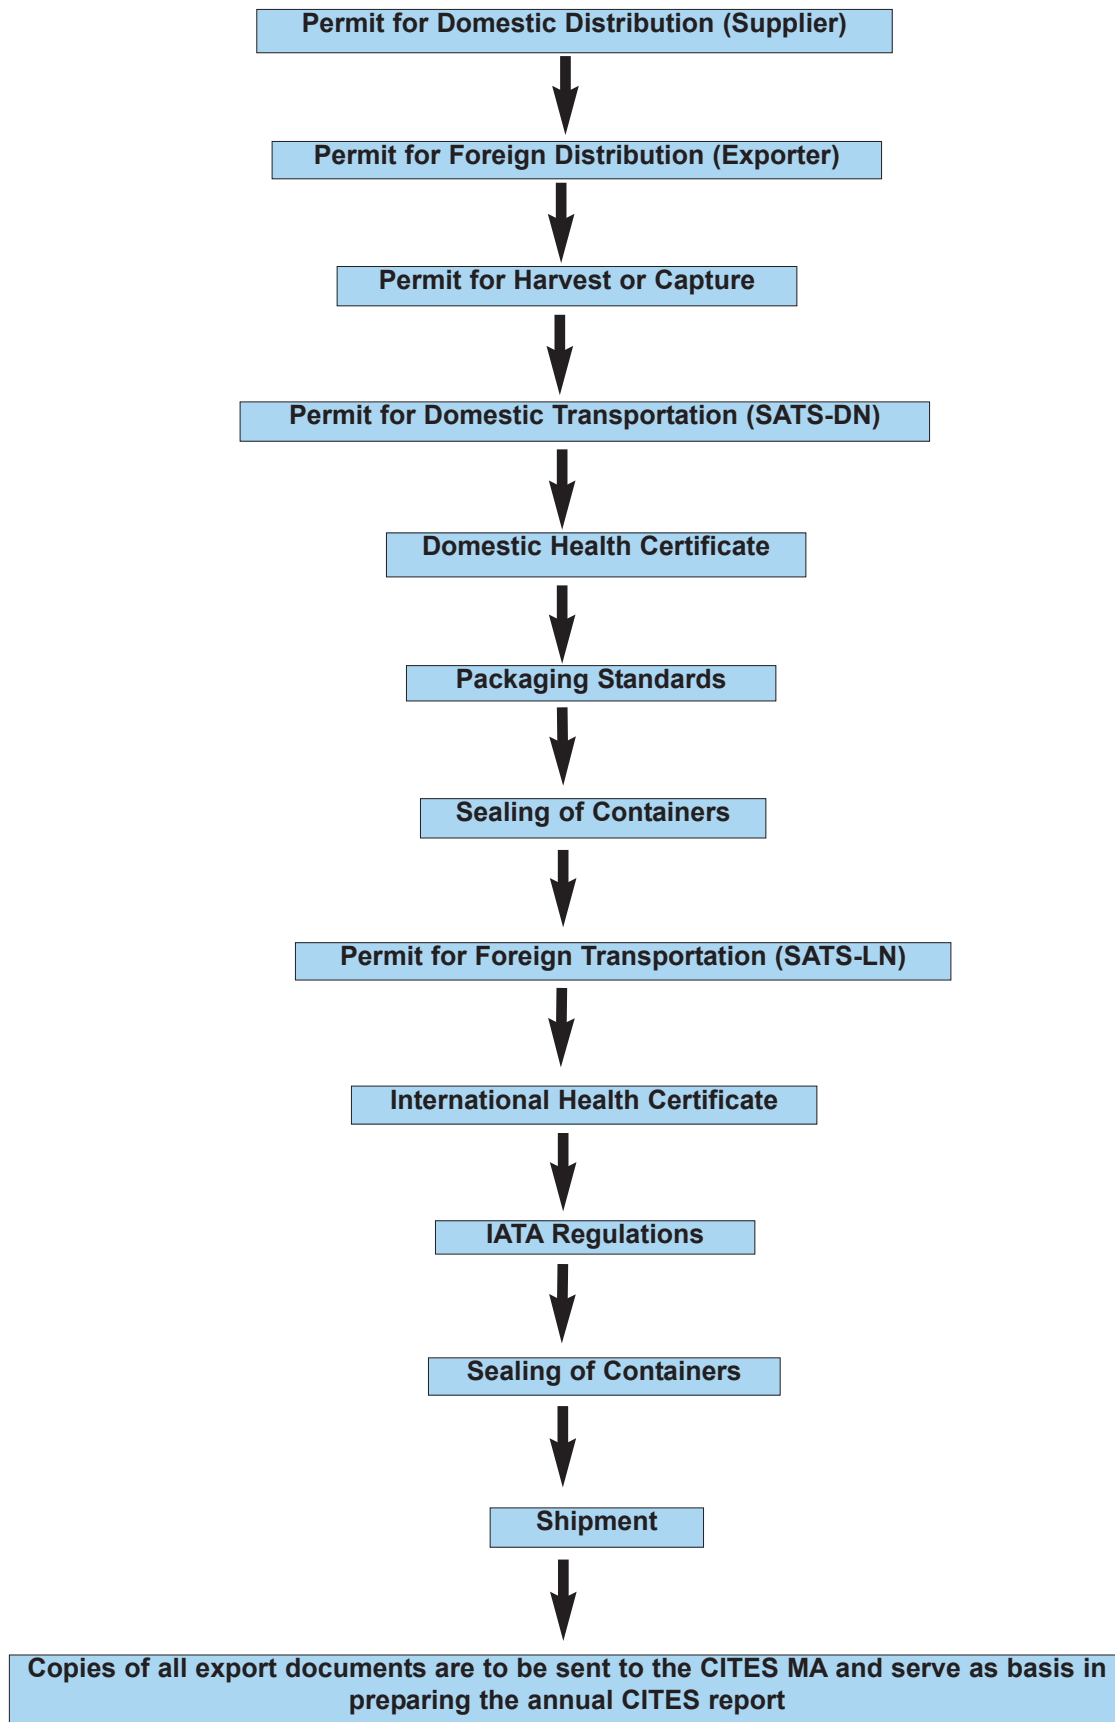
Permit for Domestic Distribution (Supplier)

Permit for Foreign Distribution (Exporter)

Permit for Harvest or Capture

Permit for Domestic Transportation (SATS-DN)

Domestic Health Certificate

Packaging Standards

Sealing of Containers

Permit for Foreign Transportation (SATS-LN)

International Health Certificate

IATA Regulations

Sealing of Containers

Shipment

Copies of all export documents are to be sent to the CITES MA and serve as basis in preparing the annual CITES report